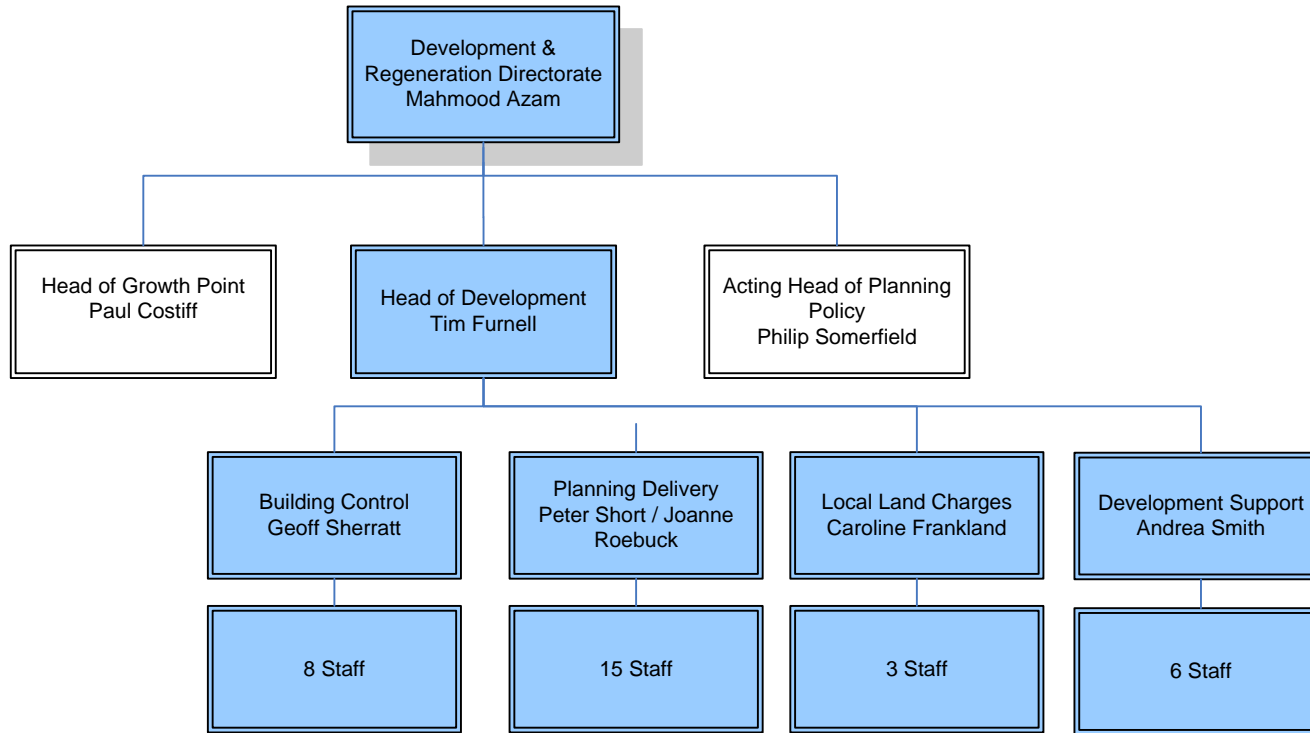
Development & Regeneration Directorate
Mahmood Azam

Head of Growth Point
Paul Costiff

Head of Development
Tim Furnell

Acting Head of Planning Policy
Philip Somerfield

Building Control
Geoff Sherratt

Planning Delivery
Peter Short / Joanne Roebuck

Local Land Charges
Caroline Frankland

Development Support
Andrea Smith

8 Staff

15 Staff

3 Staff

6 Staff